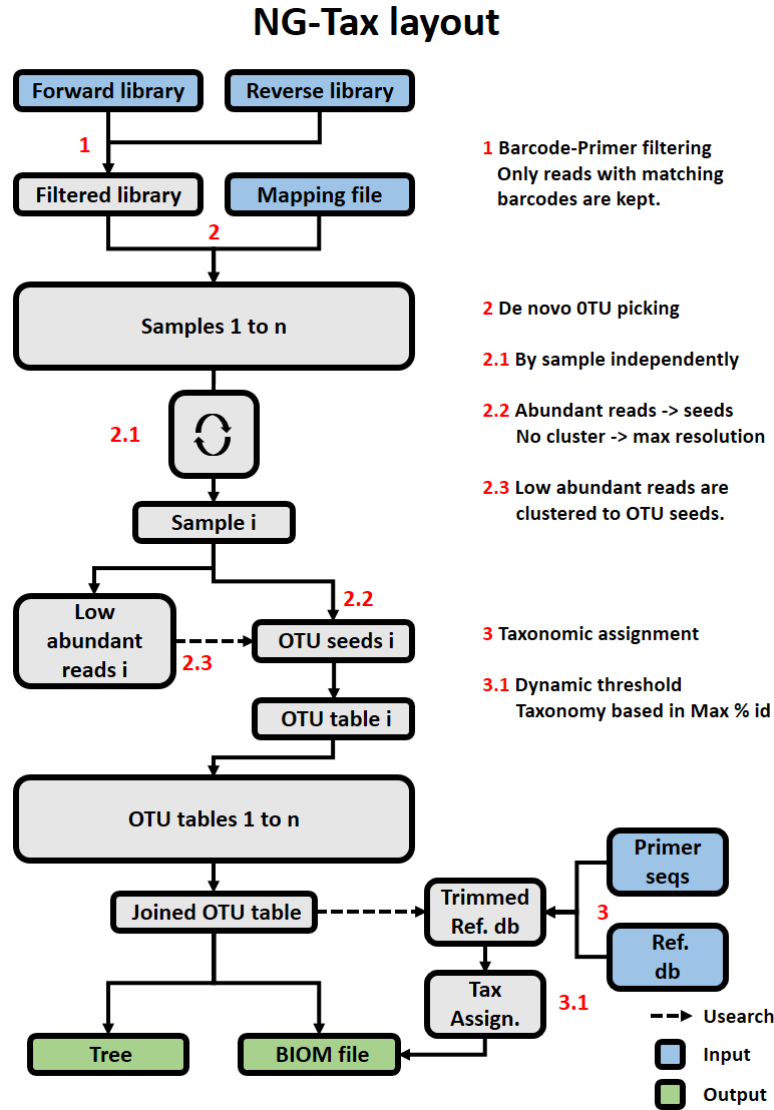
NG-Tax layout

Forward library

Reverse library

1

Filtered library

Mapping file

2

Samples 1 to n

2.1

Sample i

Low abundant reads i

2.3

2.2

OTU seeds i

OTU table i

OTU tables 1 to n

Joined OTU table

Trimmed Ref. db

Primer seqs

3

Ref. db

Tax Assign.

3.1

Tree

BIOM file

1 Barcode-Primer filtering
Only reads with matching barcodes are kept.

2 De novo 0TU picking

2.1 By sample independently

2.2 Abundant reads -> seeds
No cluster -> max resolution

2.3 Low abundant reads are clustered to OTU seeds.

3 Taxonomic assignment

3.1 Dynamic threshold
Taxonomy based in Max % id

Usearch

Input

Output